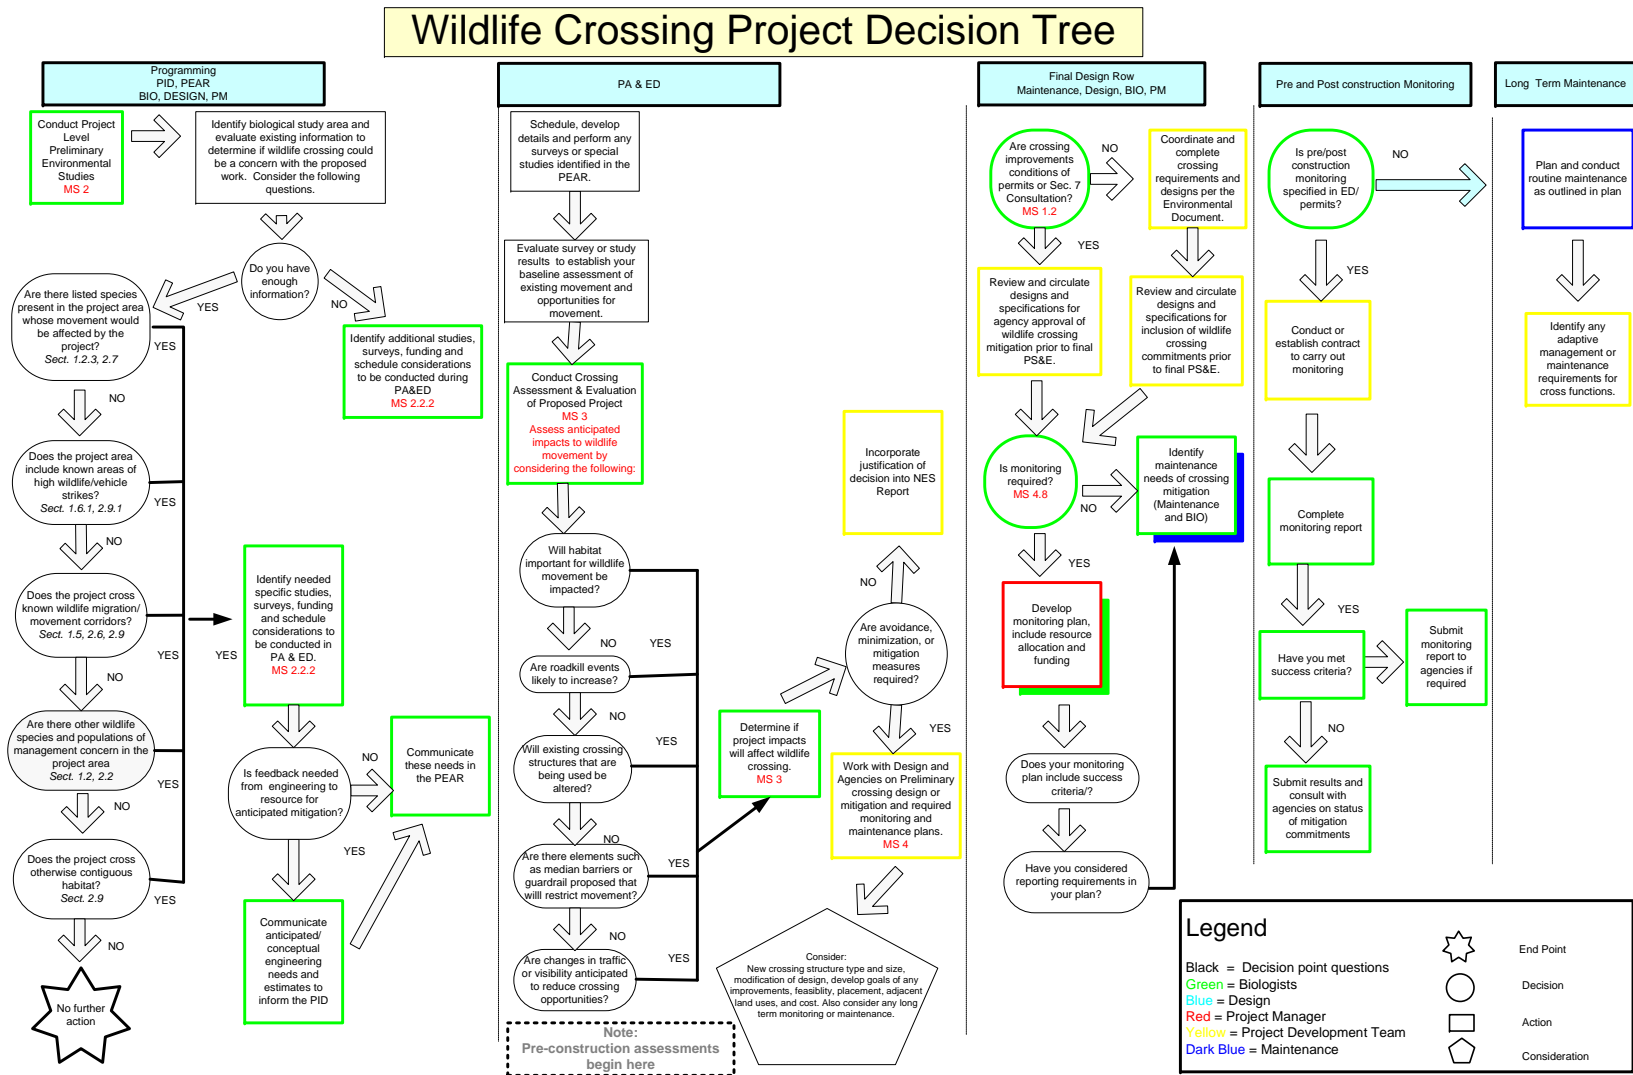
Wildlife Crossing Project Decision Tree

Programming
PID, PEAR
BIO, DESIGN, PM

Conduct Project Level Preliminary Environmental Studies
MS 2

Identify biological study area and evaluate existing information to determine if wildlife crossing could be a concern with the proposed work. Consider the following questions.

Do you have enough information?

YES

NO

Identify additional studies, surveys, funding and schedule considerations to be conducted during PA&ED
MS 2.2.2

Are there listed species present in the project area whose movement would be affected by the project?
Sect. 1.2.3, 2.7

YES

NO

Does the project area include known areas of high wildlife/vehicle strikes?
Sect. 1.6.1, 2.9.1

YES

NO

Does the project cross known wildlife migration/ movement corridors?
Sect. 1.5, 2.6, 2.9

YES

NO

Are there other wildlife species and populations of management concern in the project area
Sect. 1.2, 2.2

YES

NO

Does the project cross otherwise contiguous habitat?
Sect. 2.9

YES

NO

No further action

YES

Identify needed specific studies, surveys, funding and schedule considerations to be conducted in PA & ED.
MS 2.2.2

Is feedback needed from engineering to resource for anticipated mitigation?

NO

Communicate these needs in the PEAR

YES

Communicate anticipated/ conceptual engineering needs and estimates to inform the PID

PA & ED

Schedule, develop details and perform any surveys or special studies identified in the PEAR.

Evaluate survey or study results to establish your baseline assessment of existing movement and opportunities for movement.

Conduct Crossing Assessment & Evaluation of Proposed Project
MS 3
Assess anticipated impacts to wildlife movement by considering the following:

Will habitat important for wildlife movement be impacted?

NO

YES

Are roadkill events likely to increase?

NO

YES

Will existing crossing structures that are being used be altered?

NO

Are there elements such as median barriers or guardrail proposed that willl restrict movement?

YES

NO

Are changes in traffic or visibility anticipated to reduce crossing opportunities?

YES

Note:
Pre-construction assessments begin here

Determine if project impacts will affect wildlife crossing.
MS 3

Are avoidance, minimization, or mitigation measures required?

NO

Incorporate justification of decision into NES Report

YES

Work with Design and Agencies on Preliminary crossing design or mitigation and required monitoring and maintenance plans.
MS 4

Consider:
New crossing structure type and size, modification of design, develop goals of any improvements, feasiblity, placement, adjacent land uses, and cost. Also consider any long term monitoring or maintenance.

Final Design Row
Maintenance, Design, BIO, PM

Are crossing improvements conditions of permits or Sec. 7 Consultation?
MS 1.2

NO

Coordinate and complete crossing requirements and designs per the Environmental Document.

YES

Review and circulate designs and specifications for agency approval of wildlife crossing mitigation prior to final PS&E.

Review and circulate designs and specifications for inclusion of wildlife crossing commitments prior to final PS&E.

Is monitoring required?
MS 4.8

NO

Identify maintenance needs of crossing mitigation (Maintenance and BIO)

YES

Develop monitoring plan, include resource allocation and funding

Does your monitoring plan include success criteria/?

Have you considered reporting requirements in your plan?

Pre and Post construction Monitoring

Is pre/post construction monitoring specified in ED/ permits?

NO

YES

Conduct or establish contract to carry out monitoring

Complete monitoring report

YES

Have you met success criteria?

Submit monitoring report to agencies if required

NO

Submit results and consult with agencies on status of mitigation commitments

Long Term Maintenance

Plan and conduct routine maintenance as outlined in plan

Identify any adaptive management or maintenance requirements for cross functions.

Legend
Black = Decision point questions
Green = Biologists
Blue = Design
Red = Project Manager
Yellow = Project Development Team
Dark Blue = Maintenance

End Point
Decision
Action
Consideration